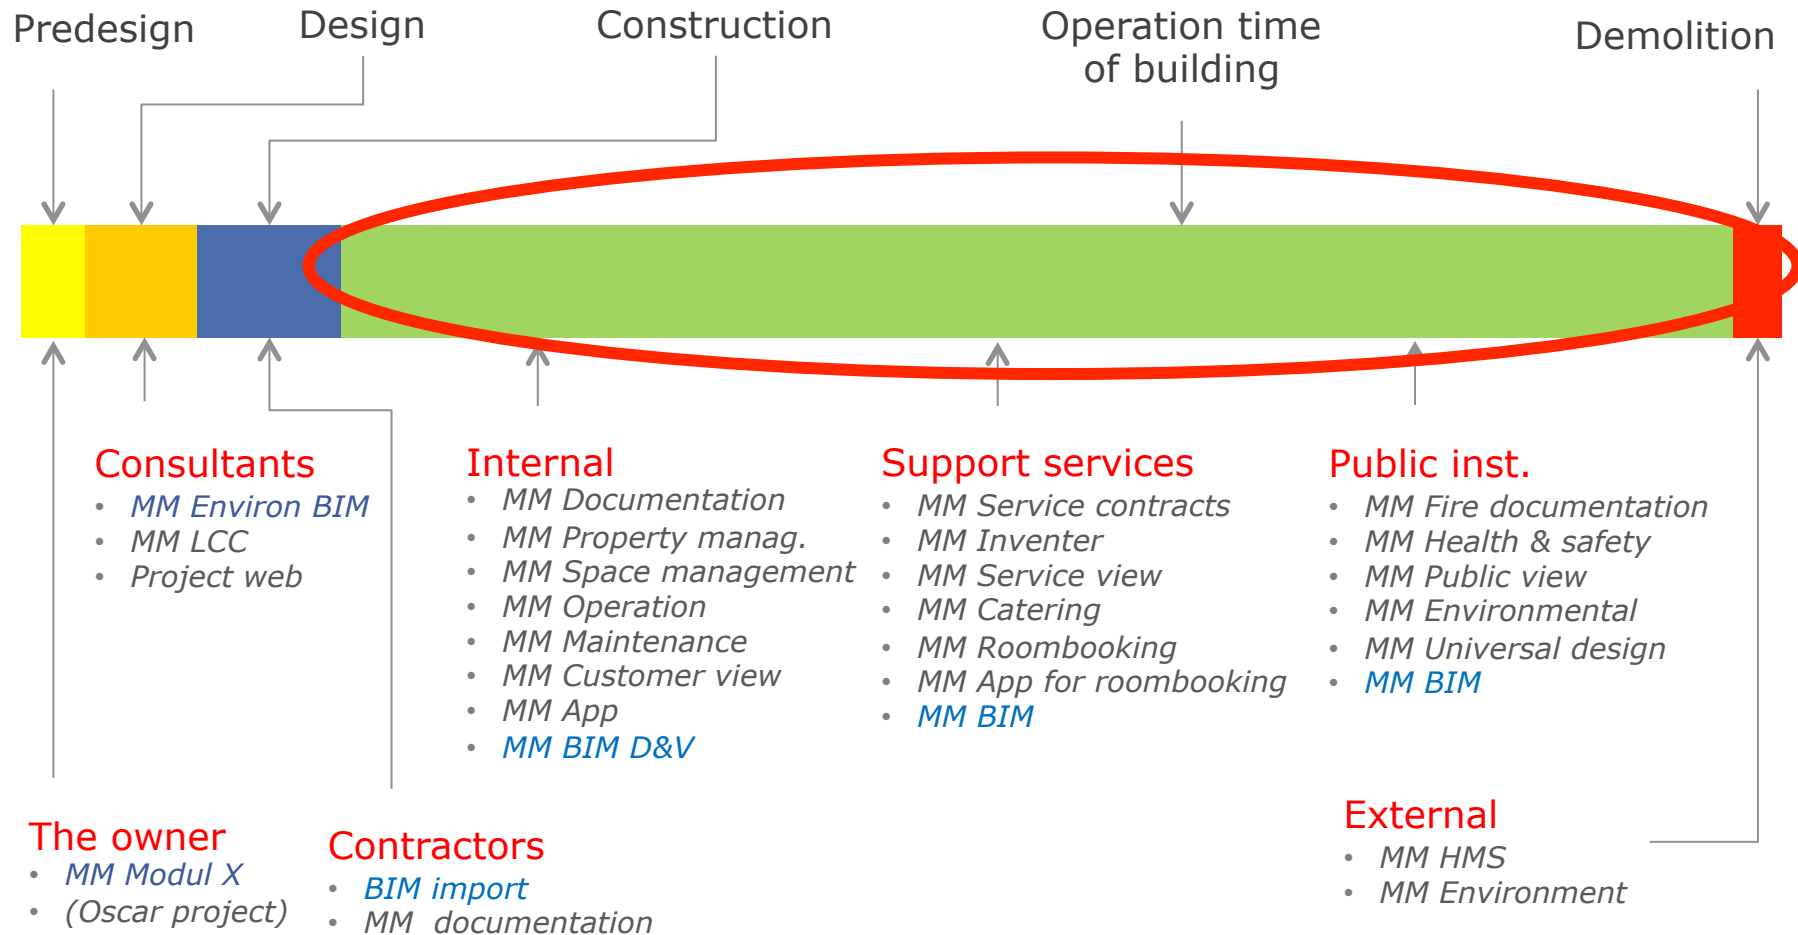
Predesign

Design

Construction

Operation time of building

Demolition

Consultants
- MM Environ BIM
- MM LCC
- Project web

Internal
- MM Documentation
- MM Property manag.
- MM Space management
- MM Operation
- MM Maintenance
- MM Customer view
- MM App
- MM BIM D&V

Support services
- MM Service contracts
- MM Inventer
- MM Service view
- MM Catering
- MM Roombooking
- MM App for roombooking
- MM BIM

Public inst.
- MM Fire documentation
- MM Health & safety
- MM Public view
- MM Environmental
- MM Universal design
- MM BIM

The owner
- MM Modul X
- (Oscar project)

Contractors
- BIM import
- MM documentation

External
- MM HMS
- MM Environment